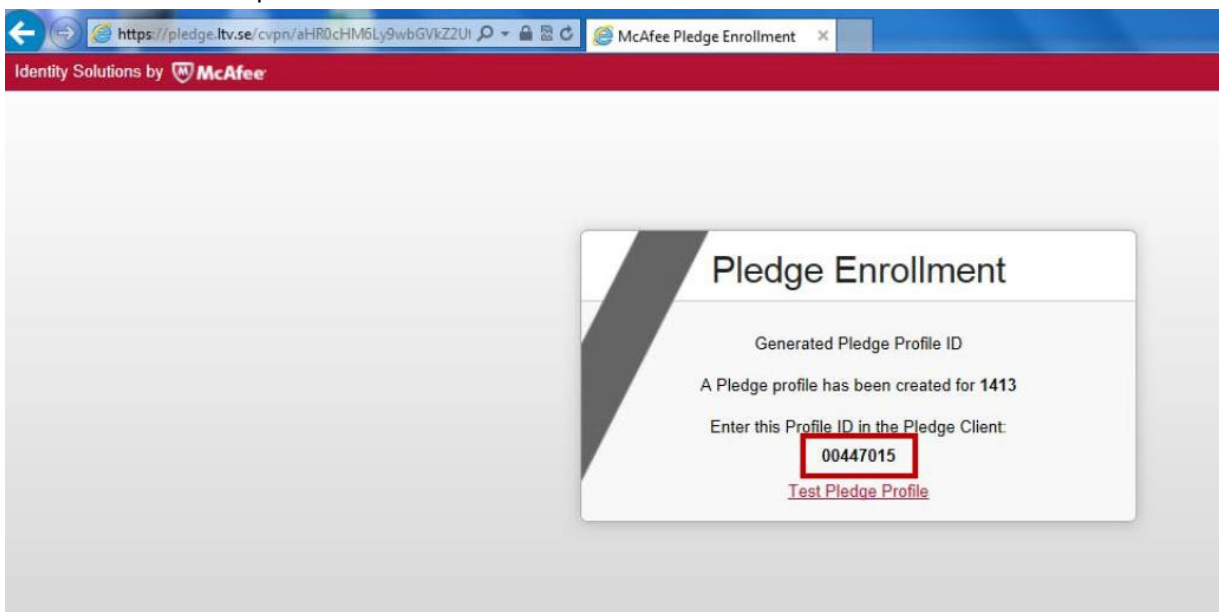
https://pledge.ltv.se/cvpn/aHR0cHM6Ly9wbGVkZ2U

McAfee Pledge Enrollment

Identity Solutions by McAfee

Pledge Enrollment

Generated Pledge Profile ID

A Pledge profile has been created for **1413**

Enter this Profile ID in the Pledge Client:

**00447015**

Test Pledge Profile